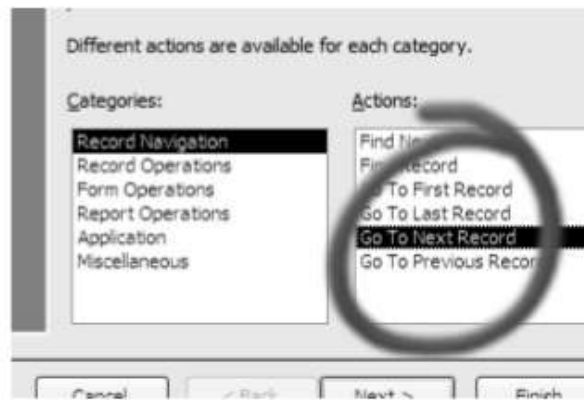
Different actions are available for each category.

Categories:

Record Navigation
Record Operations
Form Operations
Report Operations
Application
Miscellaneous

Actions:

Find N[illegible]
Fi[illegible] Record
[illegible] To First Record
Go To Last Record
Go To Next Record
Go To Previous Reco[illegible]

Cancel
< Back
Next >
Finish